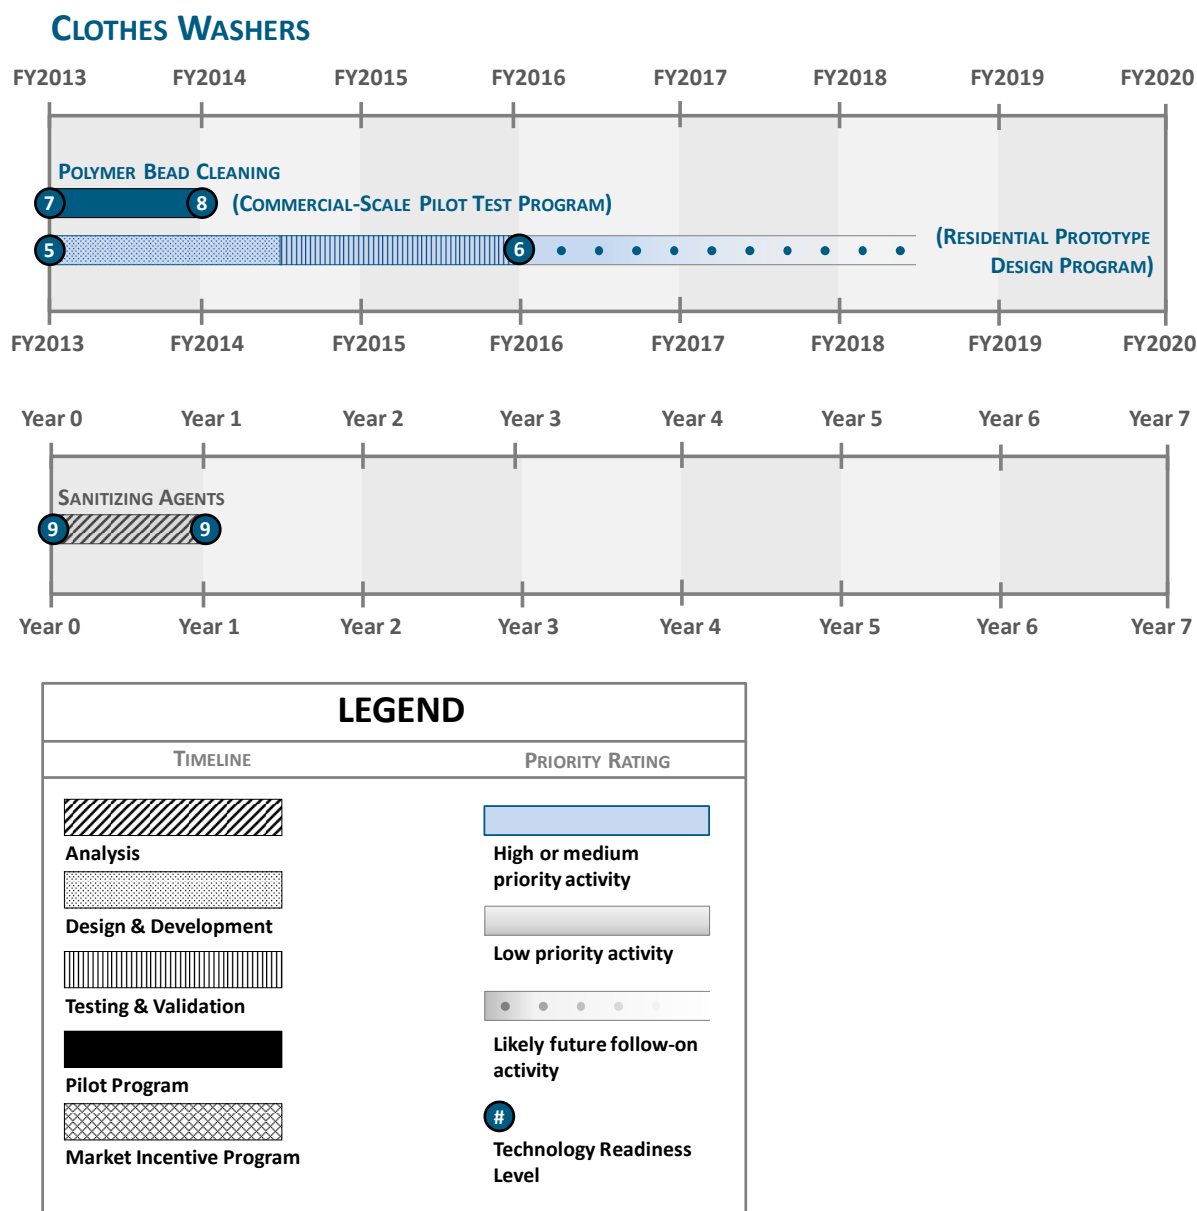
CLOTHES WASHERS

FY2013 FY2014 FY2015 FY2016 FY2017 FY2018 FY2019 FY2020

POLYMER BEAD CLEANING

7 8 (COMMERCIAL-SCALE PILOT TEST PROGRAM)

5 6 (RESIDENTIAL PROTOTYPE DESIGN PROGRAM)

FY2013 FY2014 FY2015 FY2016 FY2017 FY2018 FY2019 FY2020

Year 0 Year 1 Year 2 Year 3 Year 4 Year 5 Year 6 Year 7

SANITIZING AGENTS

9 9

Year 0 Year 1 Year 2 Year 3 Year 4 Year 5 Year 6 Year 7

LEGEND

TIMELINE

PRIORITY RATING

Analysis

High or medium priority activity

Design & Development

Low priority activity

Testing & Validation

Likely future follow-on activity

Pilot Program

#

Technology Readiness Level

Market Incentive Program